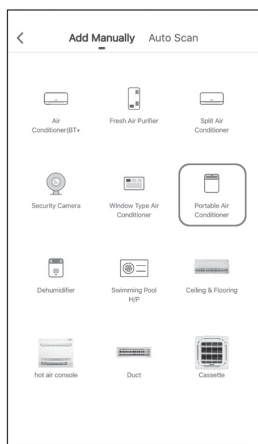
Add Manually Auto Scan

Air Conditioner(BT+

Fresh Air Purifier

Split Air Conditioner

Security Camera

Window Type Air Conditioner

Portable Air Conditioner

Dehumidifier

Swimming Pool H/P

Ceiling & Flooring

hot air console

Duct

Cassette